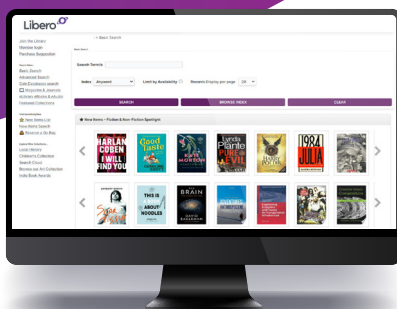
Libero

Join the Library
Member login
Purchase Suggestion

Basic Search
Advanced Search
Basic Search
Magazines & Journals
Featured Collections

New Items List
New Items Search
Welcome to My Bay

Local Library
Children's Collection
Search Cloud
Browse our Art Collection
Indie Book Awards

< Basic Search

Search Term/s

Index Anyword Limit by Availability Records Display per page 10

SEARCH
BROWSE INDEX
CLEAR

New Items - Fiction & Non Fiction Spotlight

HARLAN COBEN I WILL FIND YOU
Good Taste
LYNDA PLANTE PURE EVIL
1984 JULIA
THIS IS NOT A BOOK ABOUT NOODLES
THE BRAIN DAVID EAGLEMAN